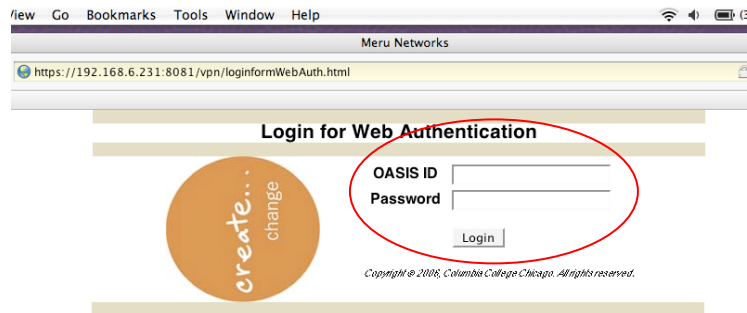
View Go Bookmarks Tools Window Help

Meru Networks

https://192.168.6.231:8081/vpn/loginformWebAuth.html

Login for Web Authentication

create... change

OASIS ID

Password

Login

Copyright © 2006, Columbia College Chicago. All rights reserved.